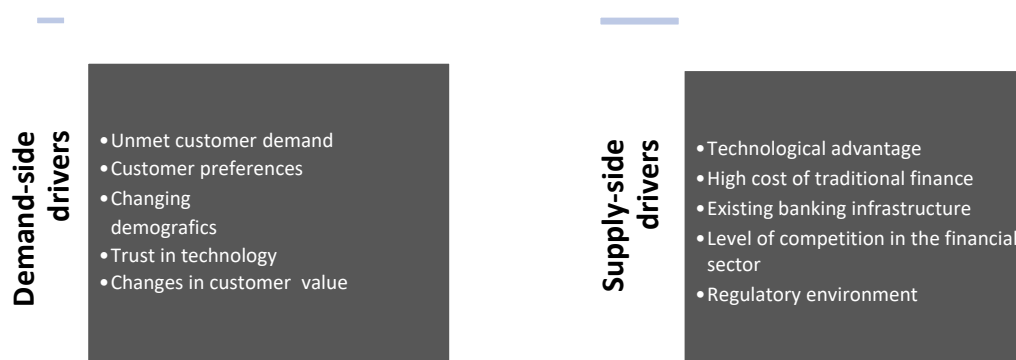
Demand-side drivers

• Unmet customer demand
• Customer preferences
• Changing demografics
• Trust in technology
• Changes in customer value

Supply-side drivers

• Technological advantage
• High cost of traditional finance
• Existing banking infrastructure
• Level of competition in the financial sector
• Regulatory environment